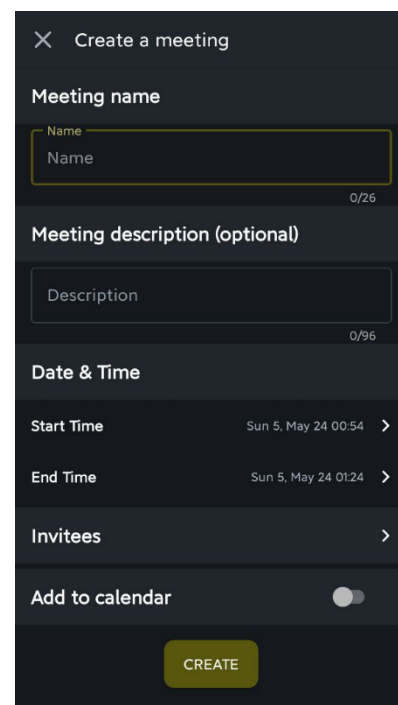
Create a meeting

Meeting name

Name

Name

0/26

Meeting description (optional)

Description

0/96

Date & Time

Start Time Sun 5, May 24 00:54

End Time Sun 5, May 24 01:24

Invitees

Add to calendar

CREATE